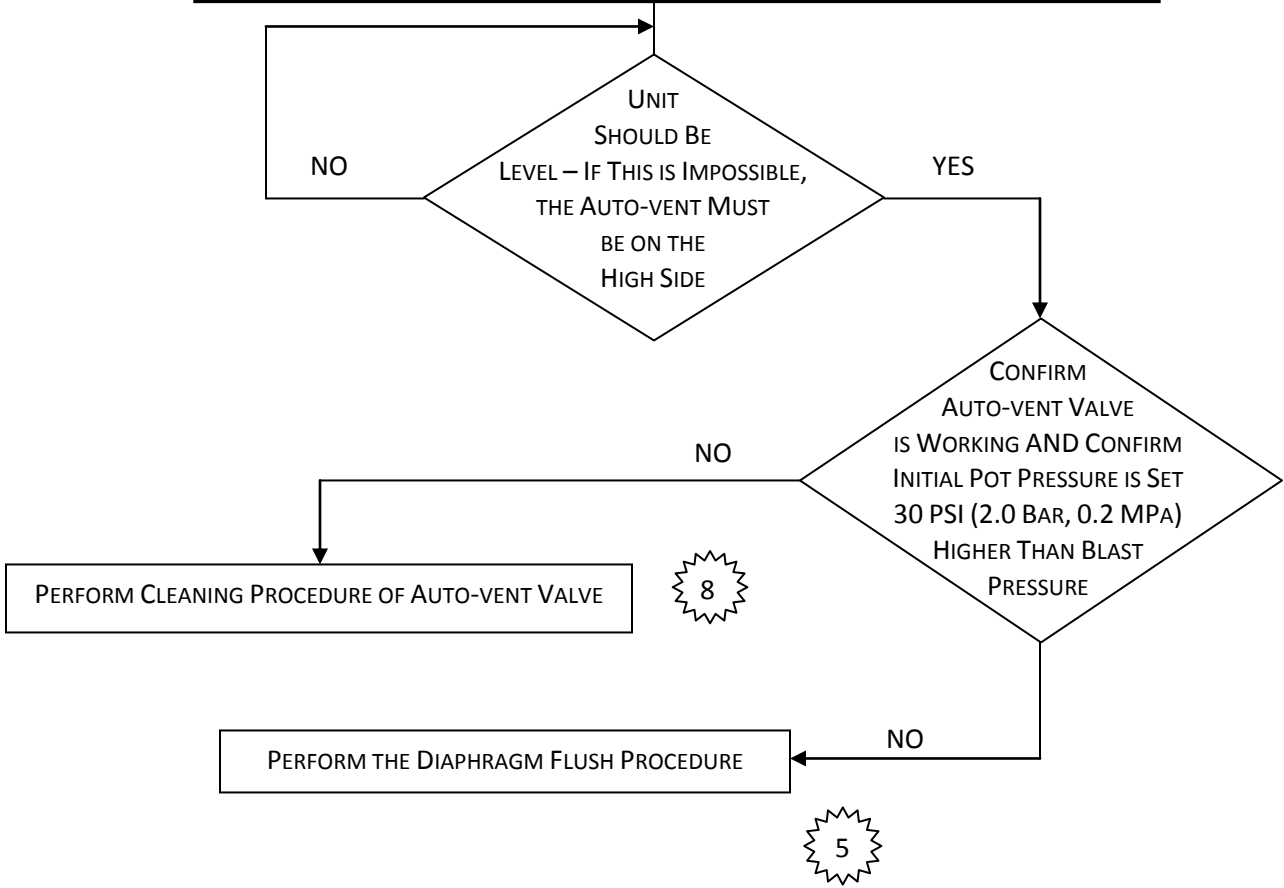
NO

Unit Should Be Level – If This is Impossible, the Auto-vent Must be on the High Side

YES

NO

Confirm Auto-vent Valve is Working AND Confirm Initial Pot Pressure is Set 30 PSI (2.0 Bar, 0.2 MPa) Higher Than Blast Pressure

Perform Cleaning Procedure of Auto-vent Valve

8

NO

Perform the Diaphragm Flush Procedure

5